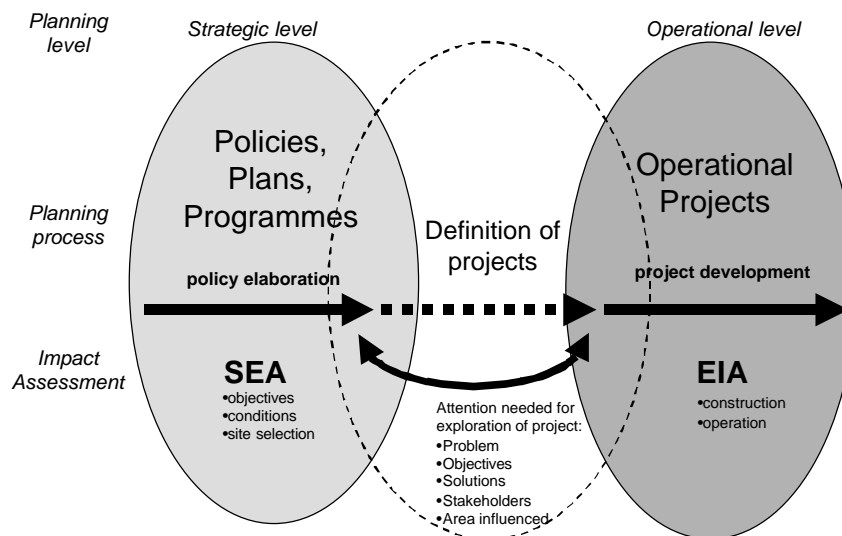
Planning level

Strategic level

Operational level

Policies, Plans, Programmes

Operational Projects

Planning process

Definition of projects

policy elaboration

project development

Impact Assessment

SEA
•objectives
•conditions
•site selection

EIA
•construction
•operation

Attention needed for exploration of project:
•Problem
•Objectives
•Solutions
•Stakeholders
•Area influenced